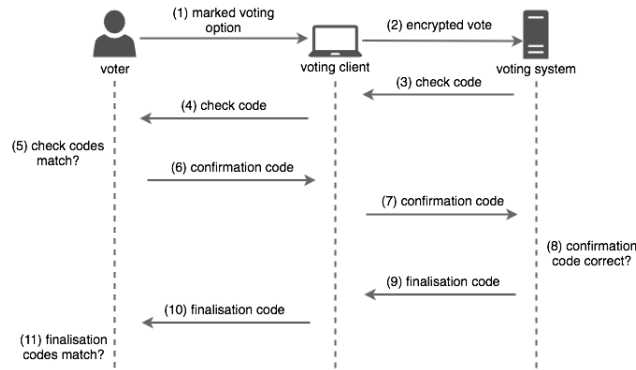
(1) marked voting option

(2) encrypted vote

voter

voting client

voting system

(3) check code

(4) check code

(5) check codes match?

(6) confirmation code

(7) confirmation code

(8) confirmation code correct?

(9) finalisation code

(10) finalisation code

(11) finalisation codes match?